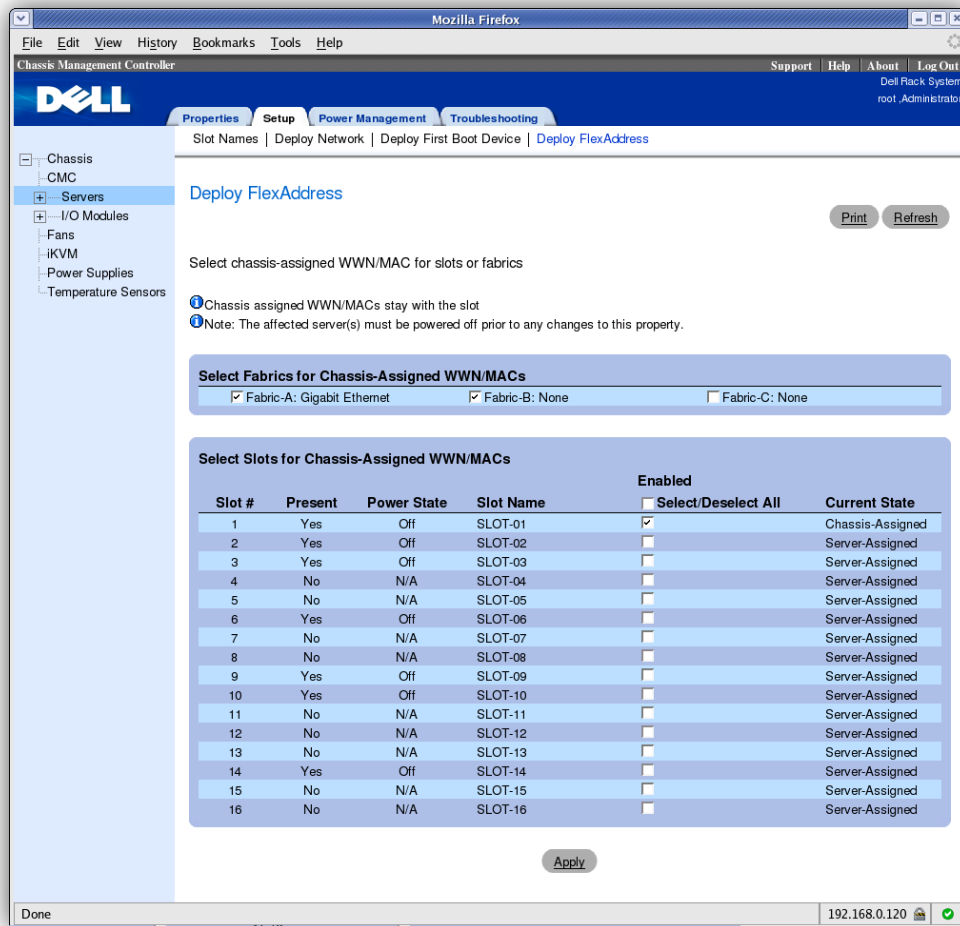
Mozilla Firefox

File Edit View History Bookmarks Tools Help

Chassis Management Controller

Support | Help | About | Log Out

Dell Rack System
root ,Administrator

DELL

Properties Setup Power Management Troubleshooting

Slot Names | Deploy Network | Deploy First Boot Device | Deploy FlexAddress

Chassis
CMC
Servers
I/O Modules
Fans
iKVM
Power Supplies
Temperature Sensors

Deploy FlexAddress

Print Refresh

Select chassis-assigned WWN/MAC for slots or fabrics

Chassis assigned WWN/MACs stay with the slot
Note: The affected server(s) must be powered off prior to any changes to this property.

Select Fabrics for Chassis-Assigned WWN/MACs

Fabric-A: Gigabit Ethernet Fabric-B: None Fabric-C: None

Select Slots for Chassis-Assigned WWN/MACs

| Slot # | Present | Power State | Slot Name | Enabled Select/Deselect All | Current State |
|---|---|---|---|---|---|
| 1 | Yes | Off | SLOT-01 | ☑ | Chassis-Assigned |
| 2 | Yes | Off | SLOT-02 | ☐ | Server-Assigned |
| 3 | Yes | Off | SLOT-03 | ☐ | Server-Assigned |
| 4 | No | N/A | SLOT-04 | ☐ | Server-Assigned |
| 5 | No | N/A | SLOT-05 | ☐ | Server-Assigned |
| 6 | Yes | Off | SLOT-06 | ☐ | Server-Assigned |
| 7 | No | N/A | SLOT-07 | ☐ | Server-Assigned |
| 8 | No | N/A | SLOT-08 | ☐ | Server-Assigned |
| 9 | Yes | Off | SLOT-09 | ☐ | Server-Assigned |
| 10 | Yes | Off | SLOT-10 | ☐ | Server-Assigned |
| 11 | No | N/A | SLOT-11 | ☐ | Server-Assigned |
| 12 | No | N/A | SLOT-12 | ☐ | Server-Assigned |
| 13 | No | N/A | SLOT-13 | ☐ | Server-Assigned |
| 14 | Yes | Off | SLOT-14 | ☐ | Server-Assigned |
| 15 | No | N/A | SLOT-15 | ☐ | Server-Assigned |
| 16 | No | N/A | SLOT-16 | ☐ | Server-Assigned |

Apply

Done 192.168.0.120